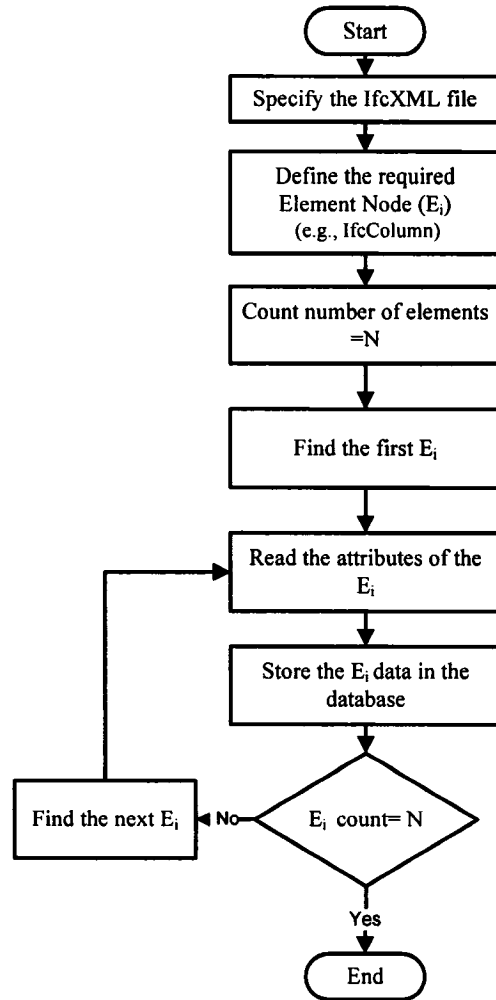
Start

Specify the IfcXML file

Define the required Element Node ($E_i$) (e.g., IfcColumn)

Count number of elements =N

Find the first $E_i$

Read the attributes of the $E_i$

Store the $E_i$ data in the database

$E_i$ count= N

No

Find the next $E_i$

Yes

End